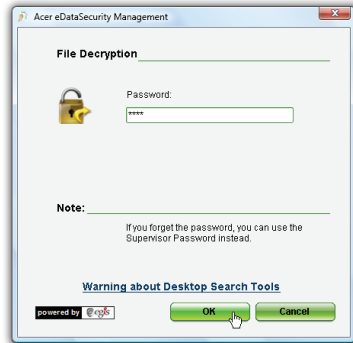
Acer eDataSecurity Management

File Decryption

Password:

****

Note:

If you forget the password, you can use the Supervisor Password instead.

Warning about Desktop Search Tools

powered by egis

OK

Cancel